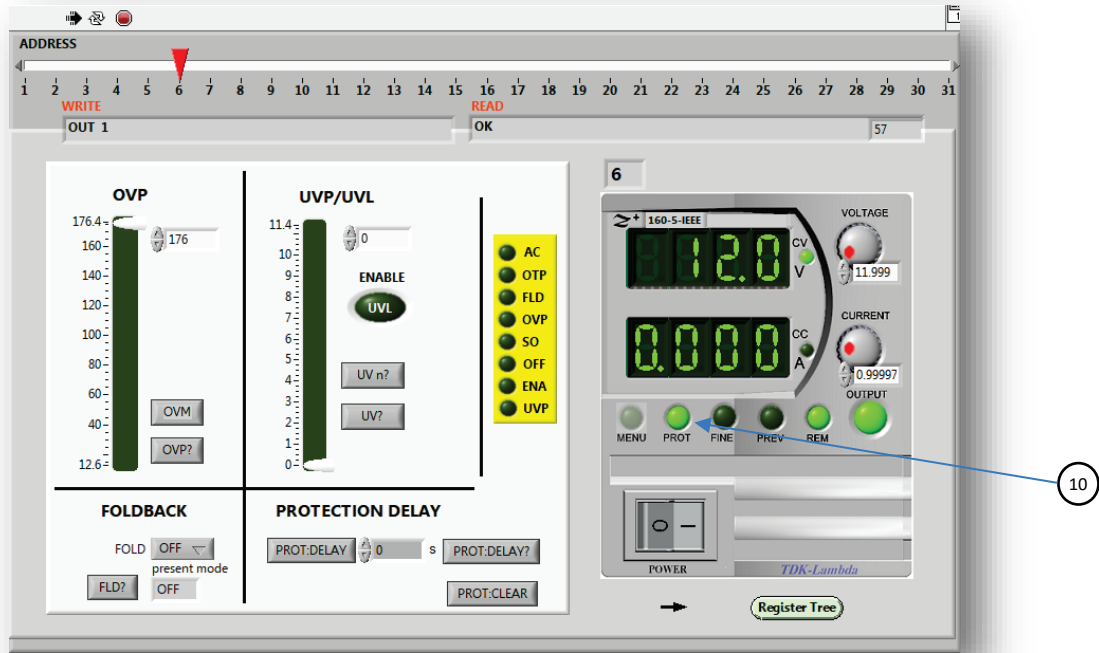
ADDRESS

1 2 3 4 5 6 7 8 9 10 11 12 13 14 15 16 17 18 19 20 21 22 23 24 25 26 27 28 29 30 31

WRITE
OUT 1

READ
OK
57

OVP
176.4
160
140
120
100
80
60
40
12.6
176
OVM
OVP?

UVP/UVL
11.4
10
9
8
7
6
5
4
3
2
1
0
0
ENABLE
UVL
UV n?
UV?

AC
OTP
FLD
OVP
SO
OFF
ENA
UVP

6

160-5-IEEE
12.0
CV
V
0.000
CC
A
VOLTAGE
11.999
CURRENT
0.99997
OUTPUT
MENU
PROT
FINE
PREV
REM
POWER
TDK-Lambda

10

FOLDBACK
FOLD
OFF
present mode
FLD?
OFF

PROTECTION DELAY
PROT:DELAY
0
s
PROT:DELAY?
PROT:CLEAR

Register Tree